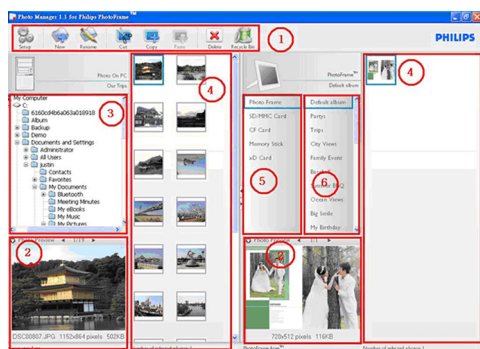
Photo Manager 1.1 for Philips PhotoFrame

Setup New Rename Cut Copy Paste Delete Recycle Bin

1

PHILIPS

Photo On PC
Our Trips

PhotoFrame
Default album

4

4

3

My Computer
C:
6160cd4b6a063a018918
Album
Backup
Demo
Documents and Settings
Administrator
All Users
justin
Contacts
Favorites
My Documents
Bluetooth
Meeting Minutes
My eBooks
My Music
My Pictures

Photo Frame
SD/MMC Card
CF Card
Memory Stick
xD Card

5

Default album
Party
Trips
City Views
Family Event
Birthday
Summer BBQ
Ocean Views
Big Smile
My Birthday

6

2

Photo Preview 1/19

DSC00807.JPG 1152x864 pixels 592KB

Photo Preview 1/1

720x512 pixels 116KB